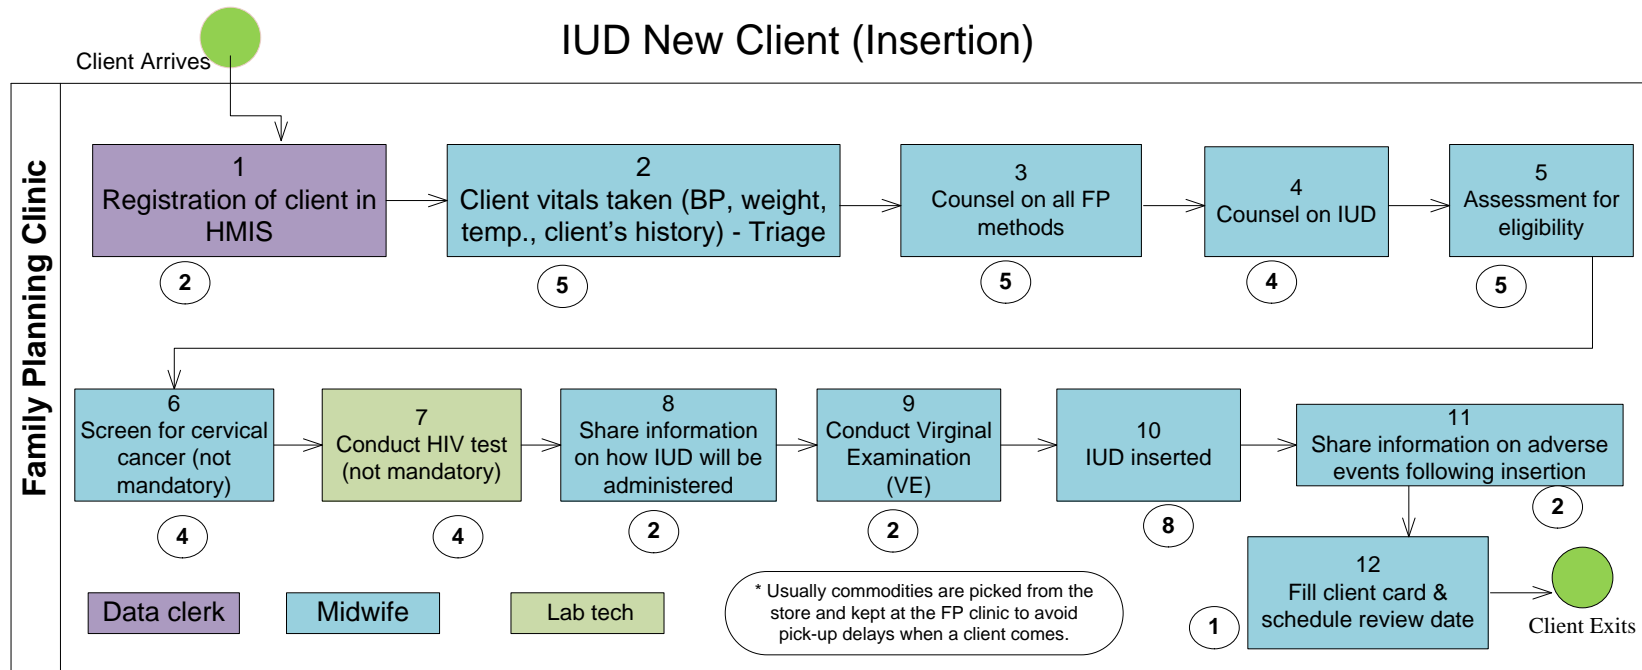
IUD New Client (Insertion)

Client Arrives

Family Planning Clinic

1
Registration of client in HMIS

2

2
Client vitals taken (BP, weight, temp., client's history) - Triage

5

3
Counsel on all FP methods

5

4
Counsel on IUD

4

5
Assessment for eligibility

5

6
Screen for cervical cancer (not mandatory)

4

7
Conduct HIV test (not mandatory)

4

8
Share information on how IUD will be administered

2

9
Conduct Virginal Examination (VE)

2

10
IUD inserted

8

11
Share information on adverse events following insertion

2

12
Fill client card & schedule review date

1

Client Exits

Data clerk

Midwife

Lab tech

* Usually commodities are picked from the store and kept at the FP clinic to avoid pick-up delays when a client comes.